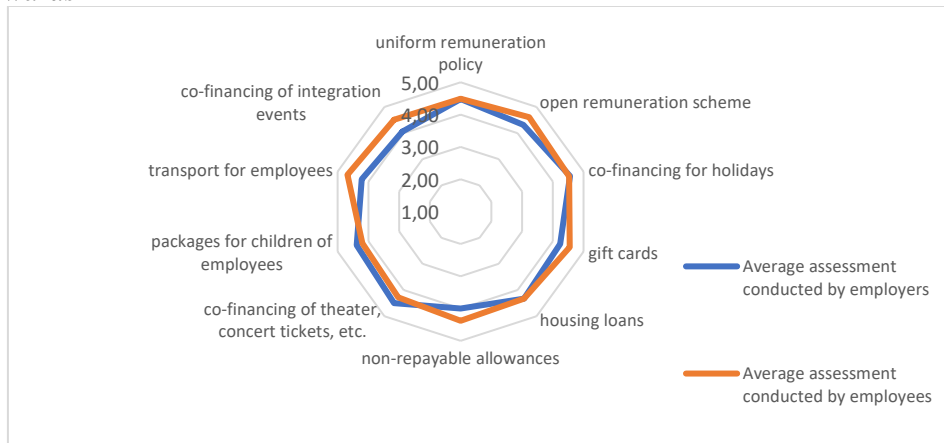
uniform remuneration policy

open remuneration scheme

co-financing for holidays

gift cards

housing loans

non-repayable allowances

co-financing of theater, concert tickets, etc.

packages for children of employees

transport for employees

co-financing of integration events

5,00
4,00
3,00
2,00
1,00

Average assessment conducted by employers

Average assessment conducted by employees